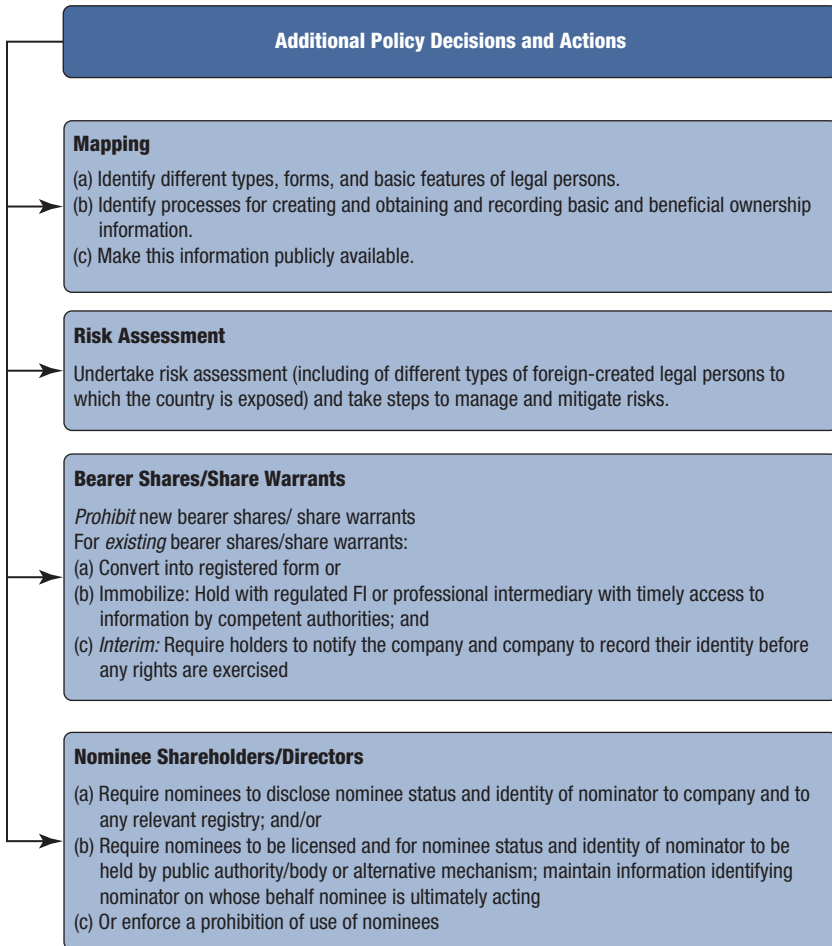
Additional Policy Decisions and Actions

Mapping

(a) Identify different types, forms, and basic features of legal persons.
(b) Identify processes for creating and obtaining and recording basic and beneficial ownership information.
(c) Make this information publicly available.

Risk Assessment

Undertake risk assessment (including of different types of foreign-created legal persons to which the country is exposed) and take steps to manage and mitigate risks.

Bearer Shares/Share Warrants

*Prohibit* new bearer shares/ share warrants
For *existing* bearer shares/share warrants:
(a) Convert into registered form or
(b) Immobilize: Hold with regulated FI or professional intermediary with timely access to information by competent authorities; and
(c) *Interim:* Require holders to notify the company and company to record their identity before any rights are exercised

Nominee Shareholders/Directors

(a) Require nominees to disclose nominee status and identity of nominator to company and to any relevant registry; and/or
(b) Require nominees to be licensed and for nominee status and identity of nominator to be held by public authority/body or alternative mechanism; maintain information identifying nominator on whose behalf nominee is ultimately acting
(c) Or enforce a prohibition of use of nominees